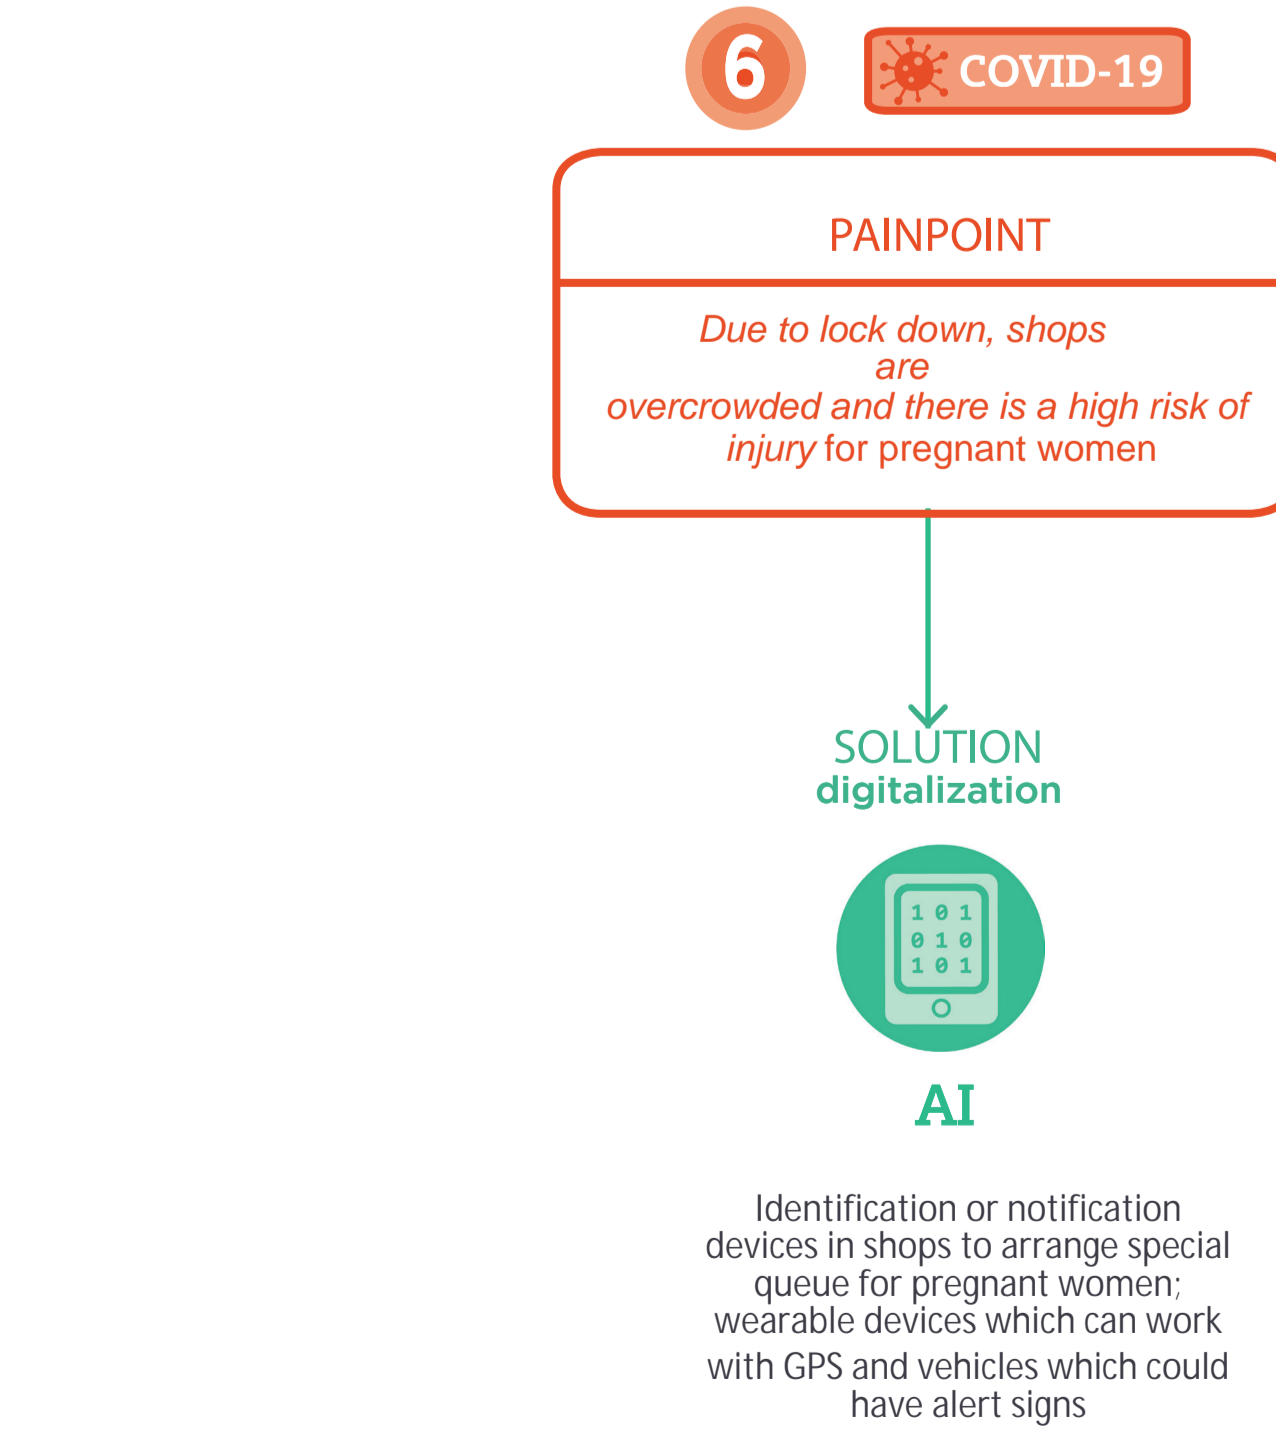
6

COVID-19

PAINPOINT

Due to lock down, shops are overcrowded and there is a high risk of injury for pregnant women

SOLUTION
digitalization

1 0 1
0 1 0
1 0 1

AI

Identification or notification devices in shops to arrange special queue for pregnant women; wearable devices which can work with GPS and vehicles which could have alert signs